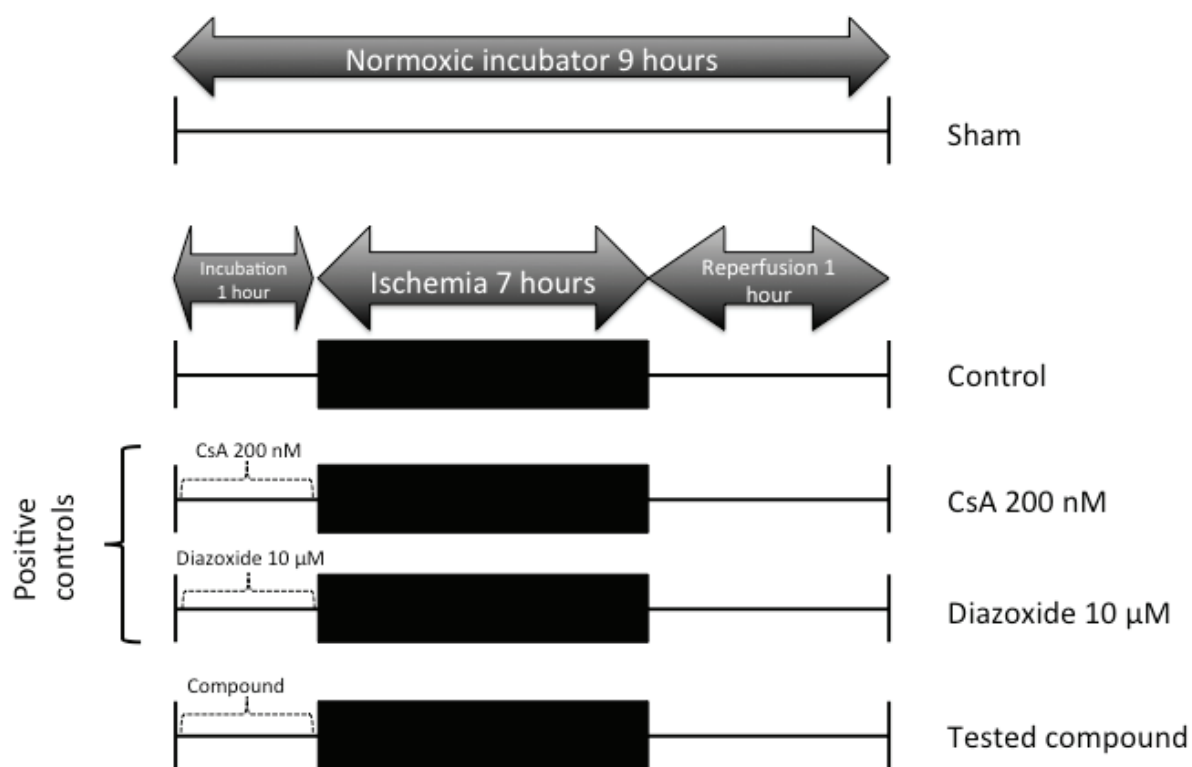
Normoxic incubator 9 hours

Sham

Incubation 1 hour

Ischemia 7 hours

Reperfusion 1 hour

Control

Positive controls

CsA 200 nM

CsA 200 nM

Diazoxide 10 µM

Diazoxide 10 µM

Compound

Tested compound